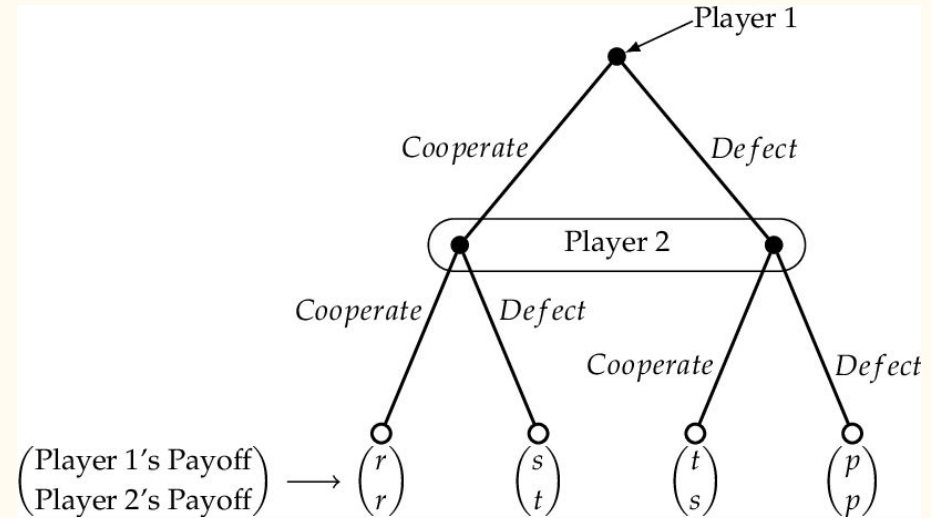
Player 1

Cooperate

Defect

Player 2

Cooperate

Defect

Cooperate

Defect

$\begin{pmatrix} \text{Player 1's Payoff} \\ \text{Player 2's Payoff} \end{pmatrix} \longrightarrow \begin{pmatrix} r \\ r \end{pmatrix}$ $\begin{pmatrix} s \\ t \end{pmatrix}$ $\begin{pmatrix} t \\ s \end{pmatrix}$ $\begin{pmatrix} p \\ p \end{pmatrix}$